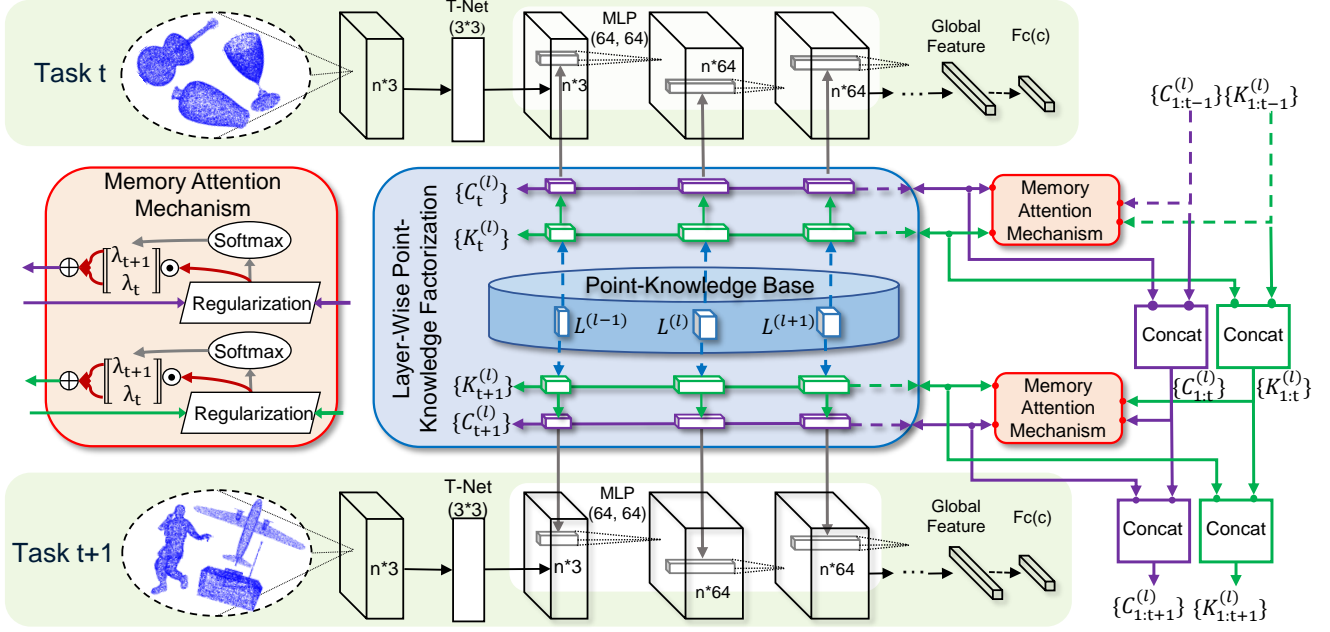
Task t

n*3

T-Net (3*3)

MLP (64, 64)

n*3

n*64

n*64

Global Feature

Fc(c)

$\{C_{1:t-1}^{(l)}\}\{K_{1:t-1}^{(l)}\}$

Memory Attention Mechanism

Softmax

$\oplus \begin{bmatrix} \lambda_{t+1} \\ \lambda_t \end{bmatrix} \odot$

Regularization

Softmax

$\oplus \begin{bmatrix} \lambda_{t+1} \\ \lambda_t \end{bmatrix} \odot$

Regularization

Layer-Wise Point-Knowledge Factorization

$\{C_t^{(l)}\}$

$\{K_t^{(l)}\}$

Point-Knowledge Base

$L^{(l-1)}$

$L^{(l)}$

$L^{(l+1)}$

$\{K_{t+1}^{(l)}\}$

$\{C_{t+1}^{(l)}\}$

Memory Attention Mechanism

Concat

Concat

$\{C_{1:t}^{(l)}\}$

$\{K_{1:t}^{(l)}\}$

Memory Attention Mechanism

Concat

Concat

$\{C_{1:t+1}^{(l)}\}$

$\{K_{1:t+1}^{(l)}\}$

Task t+1

n*3

T-Net (3*3)

MLP (64, 64)

n*3

n*64

n*64

Global Feature

Fc(c)